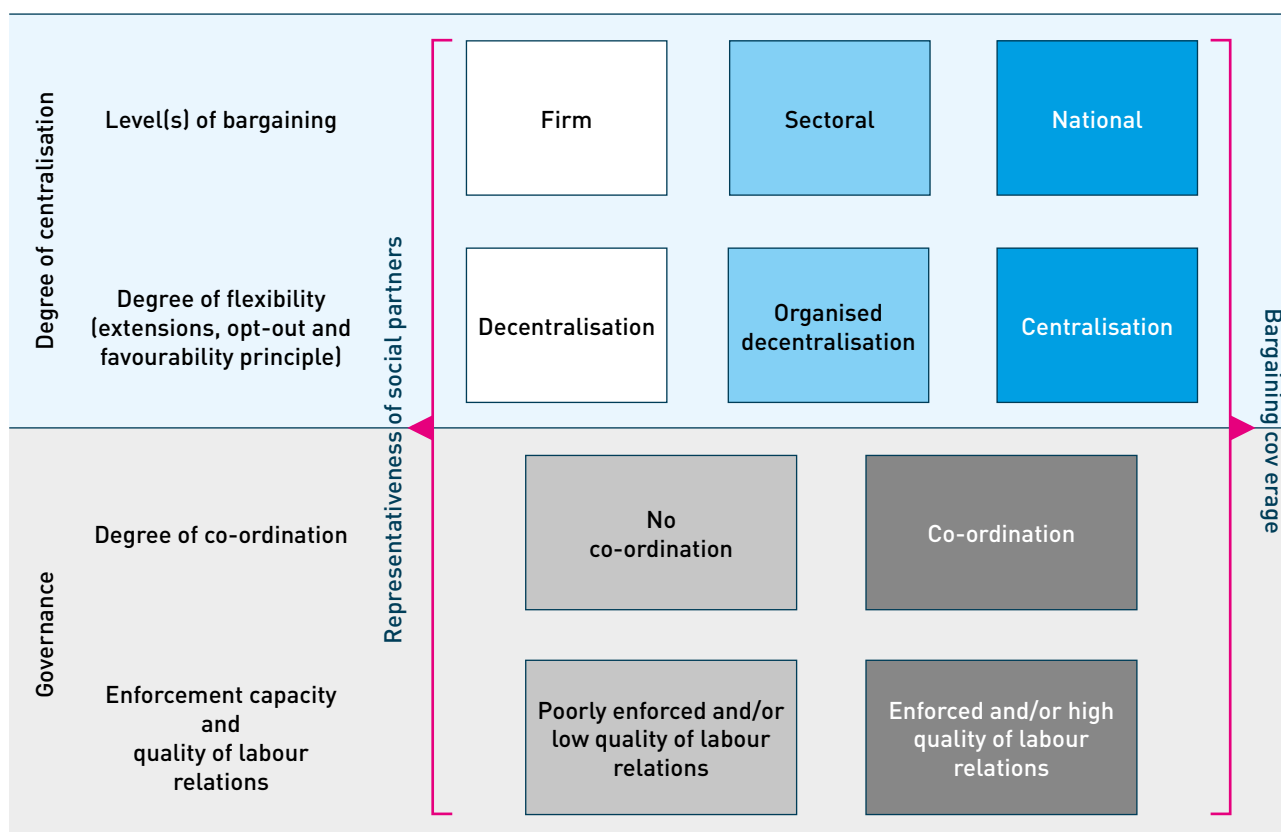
Degree of centralisation

Level(s) of bargaining

Firm

Sectoral

National

Degree of flexibility (extensions, opt-out and favourability principle)

Decentralisation

Organised decentralisation

Centralisation

Representativeness of social partners

Bargaining cov erage

Governance

Degree of co-ordination

No co-ordination

Co-ordination

Enforcement capacity and quality of labour relations

Poorly enforced and/or low quality of labour relations

Enforced and/or high quality of labour relations